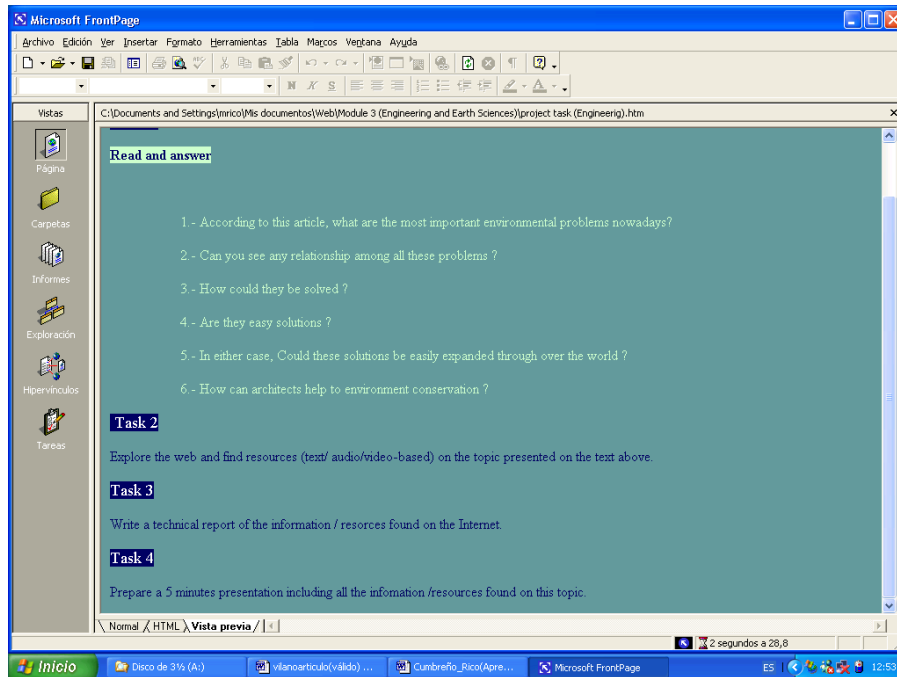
Microsoft FrontPage

Archivo Edición Ver Insertar Formato Herramientas Tabla Marcos Ventana Ayuda

Vistas

C:\Documents and Settings\mrico\Mis documentos\Web\Module 3 (Engineering and Earth Sciences)\project task (Engineerig).htm

Página

Carpetas

Informes

Exploración

Hipervínculos

Tareas

Read and answer

1.- According to this article, what are the most important environmental problems nowadays?

2.- Can you see any relationship among all these problems ?

3.- How could they be solved ?

4.- Are they easy solutions ?

5.- In either case, Could these solutions be easily expanded through over the world ?

6.- How can architects help to environment conservation ?

Task 2

Explore the web and find resources (text/ audio/video-based) on the topic presented on the text above.

Task 3

Write a technical report of the information / resorces found on the Internet.

Task 4

Prepare a 5 minutes presentation including all the infomation /resources found on this topic.

Normal HTML Vista previa

2 segundos a 28,8

Inicio Disco de 3½ (A:) vilanoarticulo(válido) ... Cumbreño_Rico(Apre... Microsoft FrontPage ES 12:53